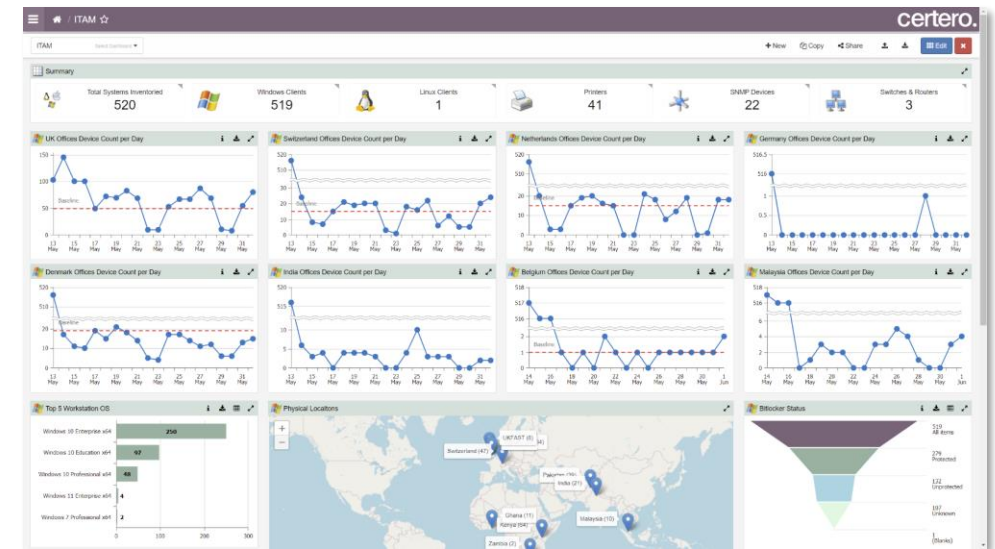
ITAM ☆

certero.

ITAM Select bookmark

+ New Copy Share Edit

Summary

Total Systems Inventoried
520

Windows Clients
519

Linux Clients
1

Printers
41

SNMP Devices
22

Switches & Routers
3

UK Offices Device Count per Day

150
100
50
0

Baseline

13 May 15 May 17 May 19 May 21 May 23 May 25 May 27 May 29 May 31 May

Switzerland Offices Device Count per Day

520
20
10
0

Baseline

13 May 15 May 17 May 19 May 21 May 23 May 25 May 27 May 29 May 31 May

Netherlands Offices Device Count per Day

520
20
10
0

Baseline

13 May 15 May 17 May 19 May 21 May 23 May 25 May 27 May 29 May 31 May

Germany Offices Device Count per Day

516.5
516
1
0.5
0

13 May 15 May 17 May 19 May 21 May 23 May 25 May 27 May 29 May 31 May

Denmark Offices Device Count per Day

520
20
10
0

Baseline

13 May 15 May 17 May 19 May 21 May 23 May 25 May 27 May 29 May 31 May

India Offices Device Count per Day

520
5
0

13 May 15 May 17 May 19 May 21 May 23 May 25 May 27 May 29 May 31 May

Belgium Offices Device Count per Day

518
517
516
2
1
0

Baseline

16 May 18 May 20 May 22 May 24 May 26 May 28 May 30 May 1 Jun

Malaysia Offices Device Count per Day

518
517
516
2
1
0

16 May 18 May 20 May 22 May 24 May 26 May 28 May 30 May 1 Jun

Top 5 Workstation OS

Windows 10 Enterprise x64 250
Windows 10 Education x64 97
Windows 10 Professional x64 48
Windows 11 Enterprise x64 4
Windows 7 Professional x64 2

0 100 200 300

Physical Locations

Switzerland (47)
UKFAST (6)
Pakistan (36)
India (21)
Ghana (11)
Kenya (64)
Malaysia (10)
Zambia (2)

Bitlocker Status

519
All items
279
Protected
132
Unprotected
107
Unknown
1
(Blanks)